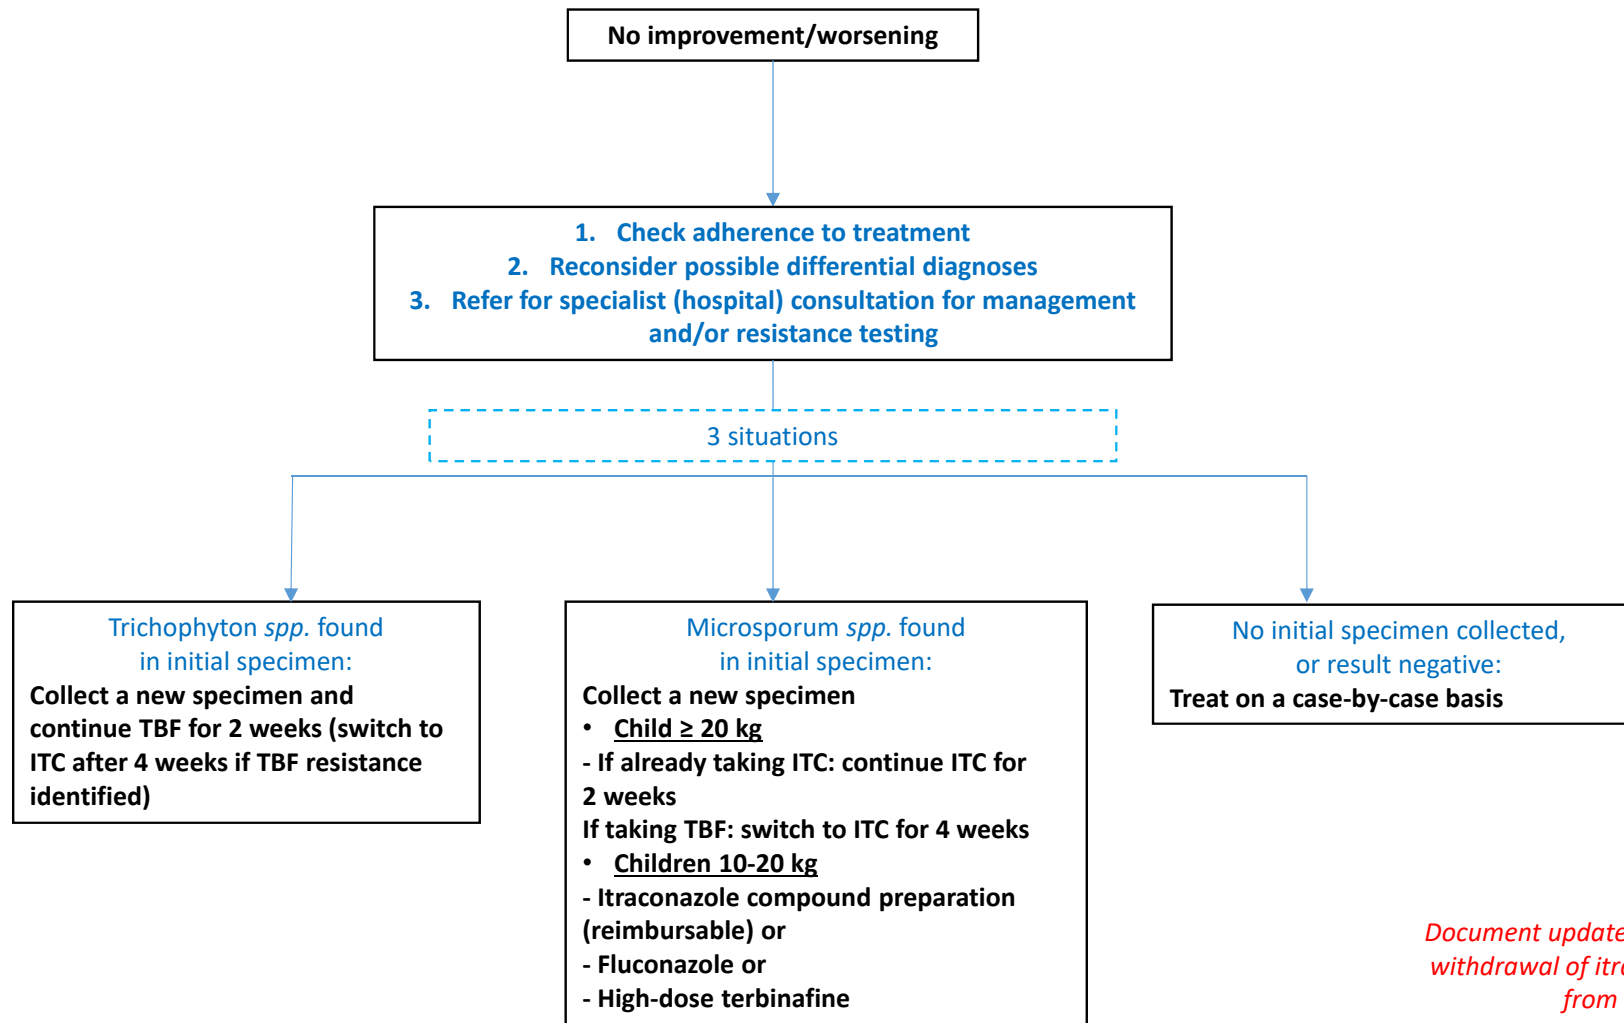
No improvement/worsening

1. Check adherence to treatment
2. Reconsider possible differential diagnoses
3. Refer for specialist (hospital) consultation for management and/or resistance testing

3 situations

Trichophyton *spp.* found in initial specimen:
Collect a new specimen and continue TBF for 2 weeks (switch to ITC after 4 weeks if TBF resistance identified)

Microsporum *spp.* found in initial specimen:
Collect a new specimen
• Child ≥ 20 kg
- If already taking ITC: continue ITC for 2 weeks
If taking TBF: switch to ITC for 4 weeks
• Children 10-20 kg
- Itraconazole compound preparation (reimbursable) or
- Fluconazole or
- High-dose terbinafine

No initial specimen collected, or result negative:
Treat on a case-by-case basis

*Document update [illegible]*
*withdrawal of itr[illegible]*
*from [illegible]*